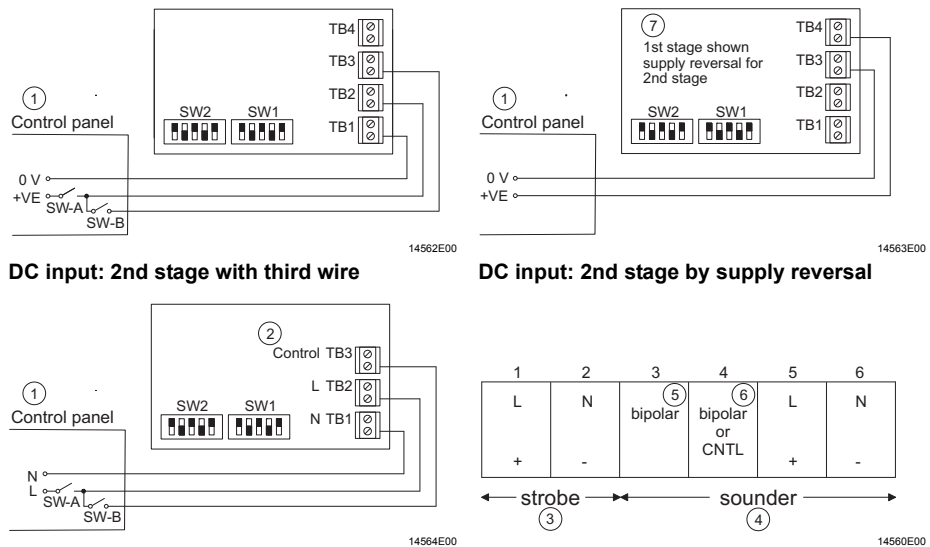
TB4
TB3
TB2
TB1
SW2 SW1
1
Control panel
0 V
+VE
SW-A
SW-B
14562E00

7
1st stage shown supply reversal for 2nd stage
TB4
TB3
TB2
TB1
SW2 SW1
1
Control panel
0 V
+VE
14563E00

DC input: 2nd stage with third wire

DC input: 2nd stage by supply reversal

2
Control TB3
L TB2
N TB1
SW2 SW1
1
Control panel
N
L
SW-A
SW-B
14564E00

| 1 | 2 | 3 | 4 | 5 | 6 |
|---|---|---|---|---|---|
| L | N | 5 bipolar | 6 bipolar or CNTL | L | N |
| + | - | | | + | - |

strobe
3
sounder
4
14560E00